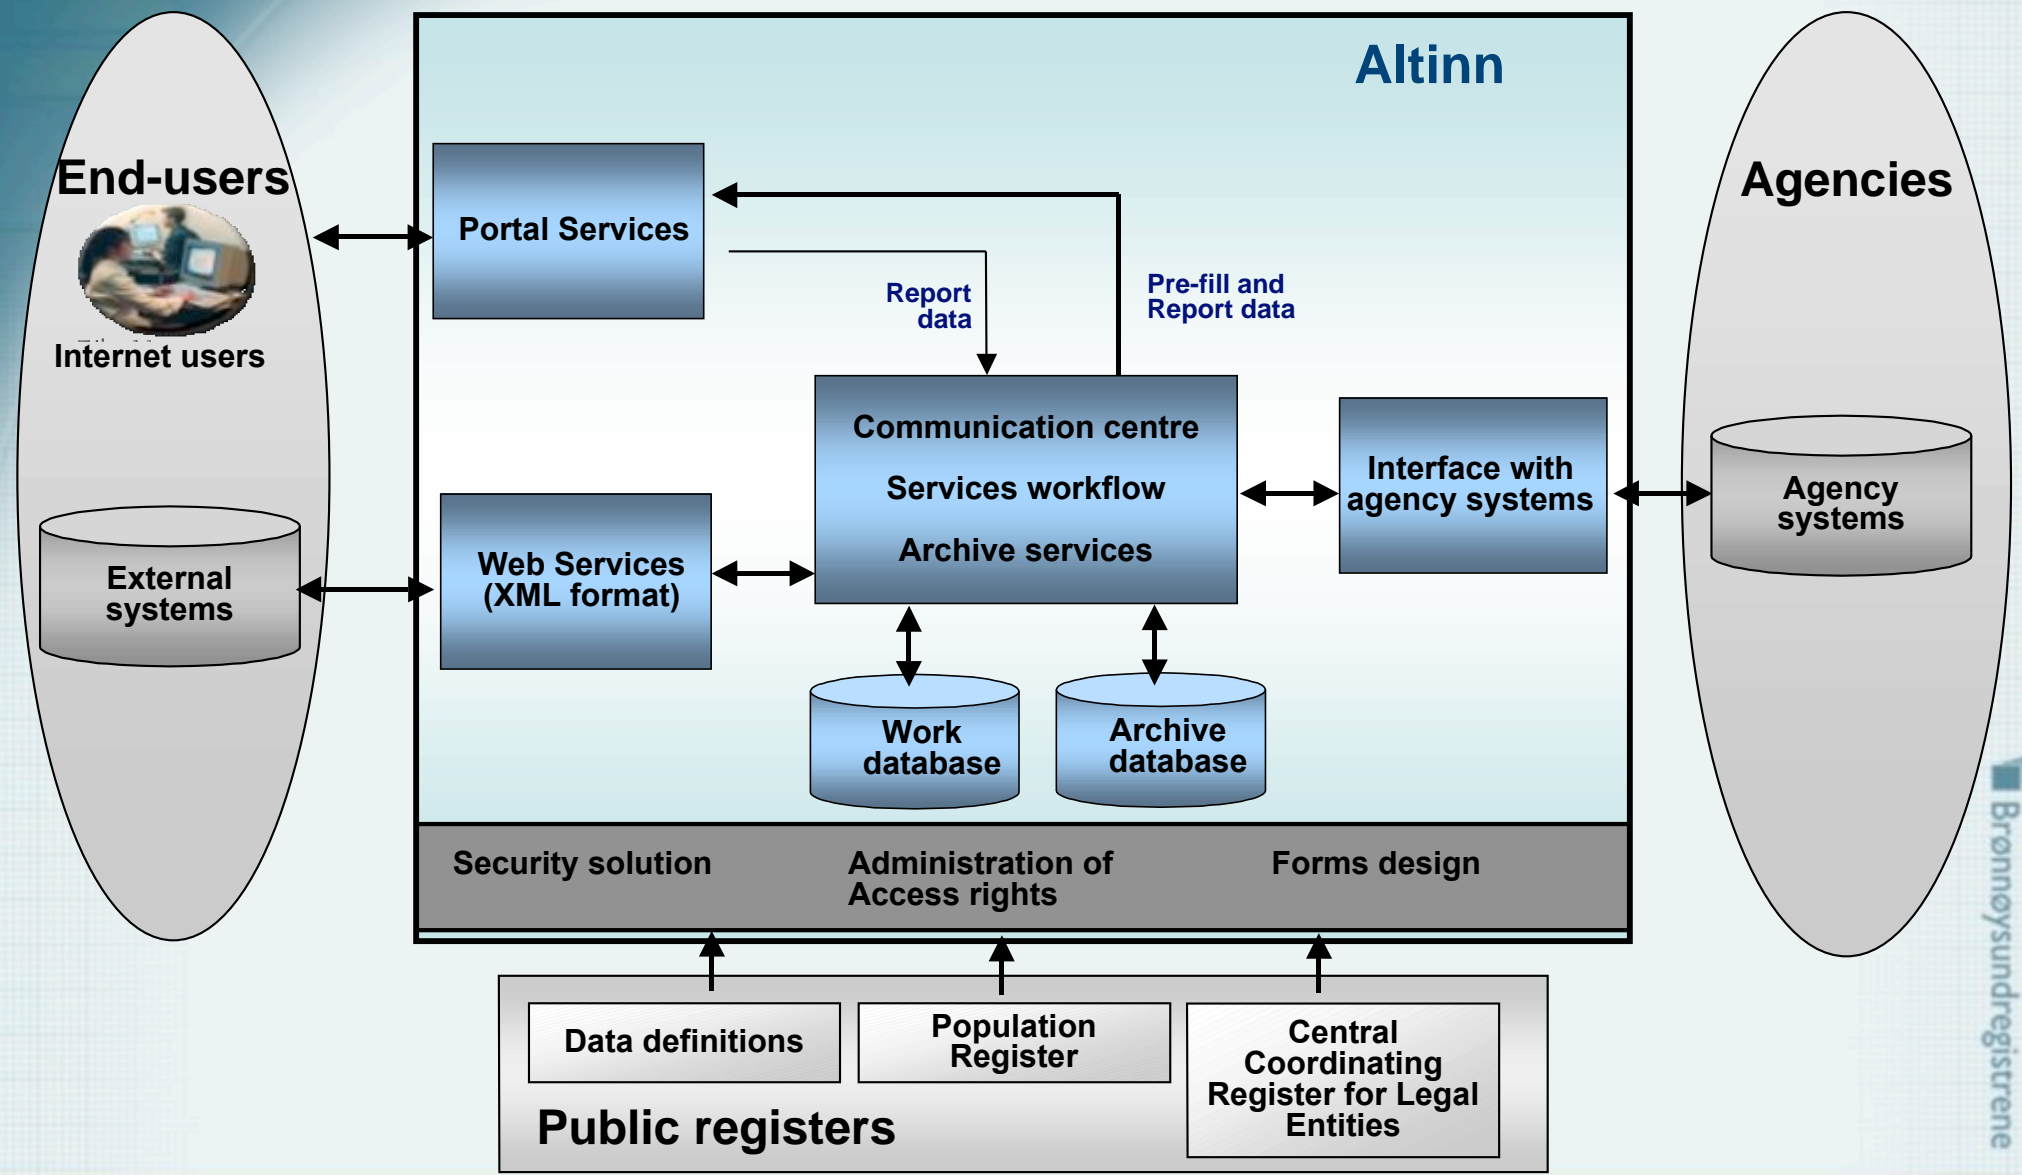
End-users

Internet users

External systems

Altinn

Portal Services

Report data

Pre-fill and Report data

Communication centre

Services workflow

Archive services

Interface with agency systems

Web Services (XML format)

Work database

Archive database

Agencies

Agency systems

Security solution

Administration of Access rights

Forms design

Data definitions

Population Register

Central Coordinating Register for Legal Entities

Public registers

Brønnøysundregistrene